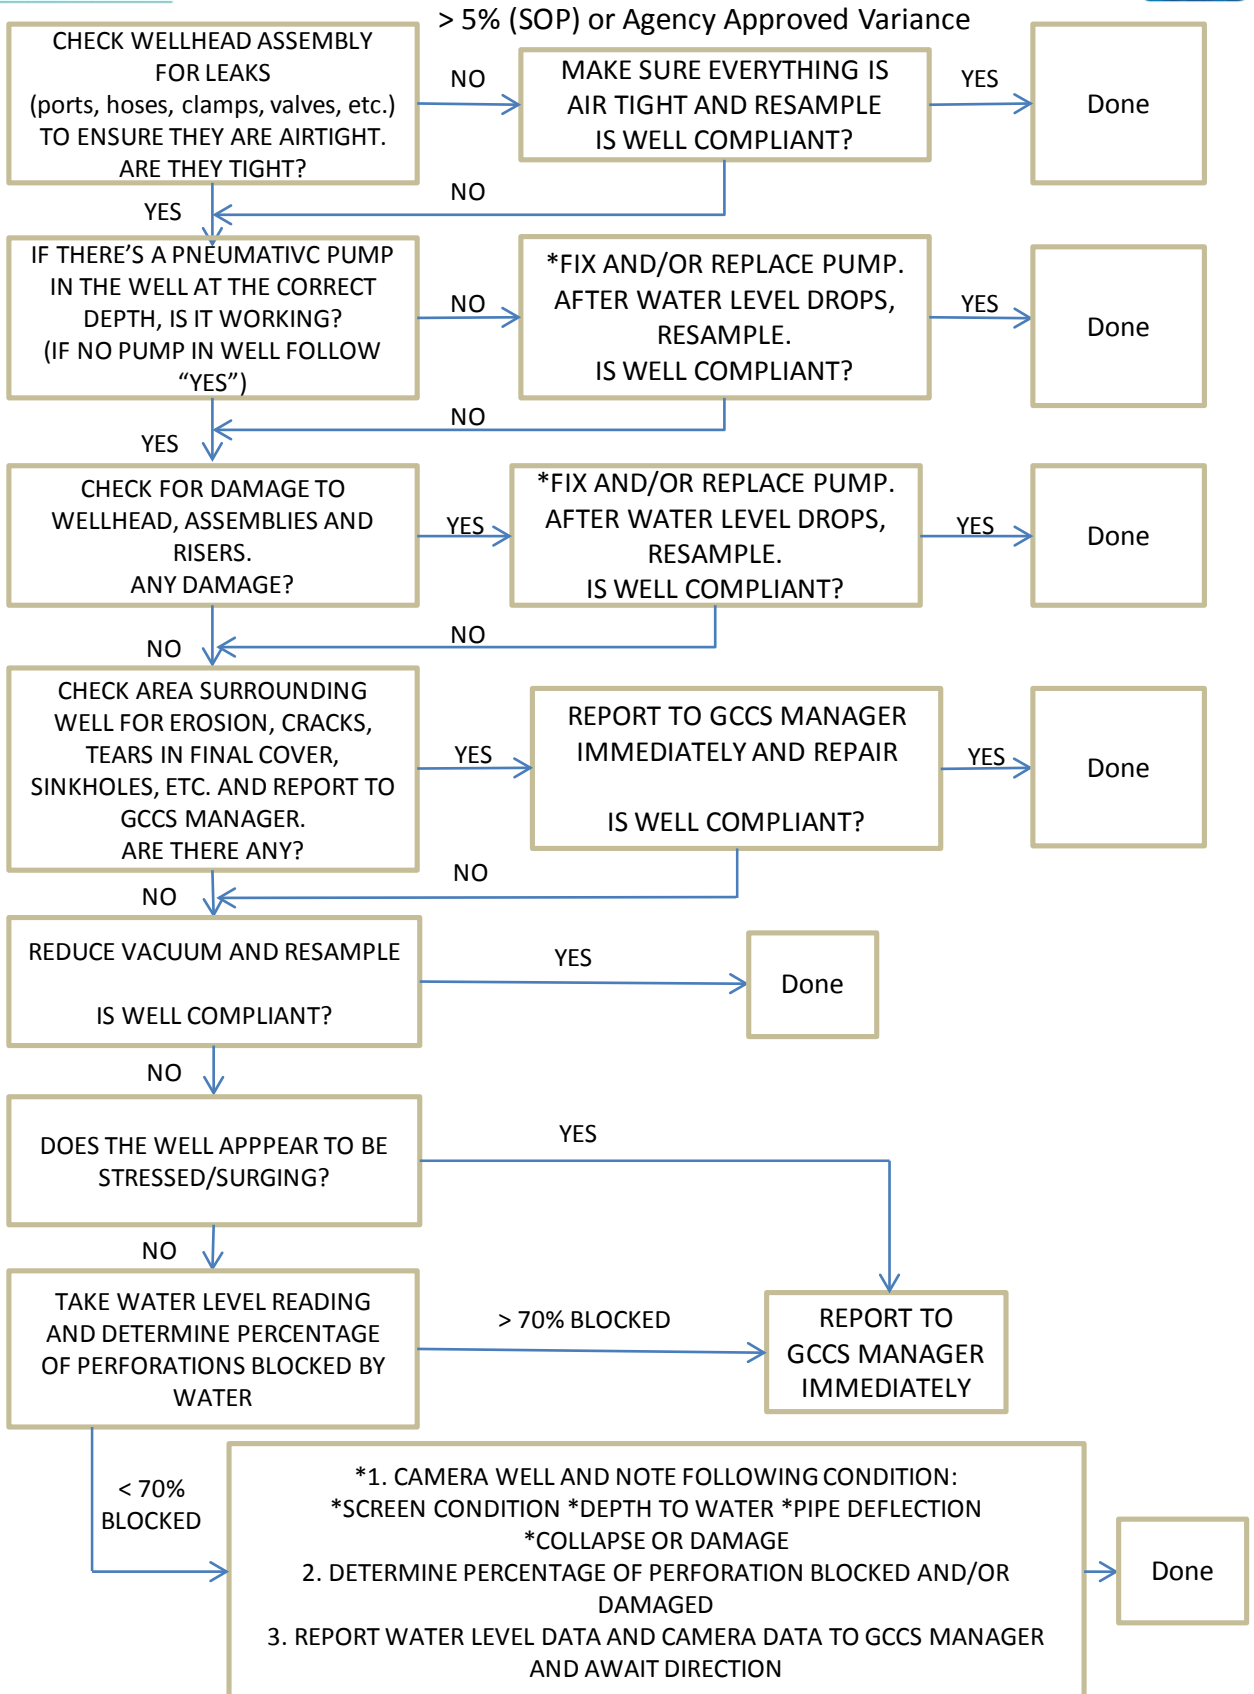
> 5% (SOP) or Agency Approved Variance

CHECK WELLHEAD ASSEMBLY FOR LEAKS (ports, hoses, clamps, valves, etc.) TO ENSURE THEY ARE AIRTIGHT. ARE THEY TIGHT?

NO

MAKE SURE EVERYTHING IS AIR TIGHT AND RESAMPLE IS WELL COMPLIANT?

YES

Done

NO

YES

IF THERE'S A PNEUMATIVC PUMP IN THE WELL AT THE CORRECT DEPTH, IS IT WORKING? (IF NO PUMP IN WELL FOLLOW "YES")

NO

*FIX AND/OR REPLACE PUMP. AFTER WATER LEVEL DROPS, RESAMPLE. IS WELL COMPLIANT?

YES

Done

NO

YES

CHECK FOR DAMAGE TO WELLHEAD, ASSEMBLIES AND RISERS. ANY DAMAGE?

YES

*FIX AND/OR REPLACE PUMP. AFTER WATER LEVEL DROPS, RESAMPLE. IS WELL COMPLIANT?

YES

Done

NO

NO

CHECK AREA SURROUNDING WELL FOR EROSION, CRACKS, TEARS IN FINAL COVER, SINKHOLES, ETC. AND REPORT TO GCCS MANAGER. ARE THERE ANY?

YES

REPORT TO GCCS MANAGER IMMEDIATELY AND REPAIR

IS WELL COMPLIANT?

YES

Done

NO

NO

REDUCE VACUUM AND RESAMPLE

IS WELL COMPLIANT?

YES

Done

NO

DOES THE WELL APPPEAR TO BE STRESSED/SURGING?

YES

NO

TAKE WATER LEVEL READING AND DETERMINE PERCENTAGE OF PERFORATIONS BLOCKED BY WATER

> 70% BLOCKED

REPORT TO GCCS MANAGER IMMEDIATELY

< 70% BLOCKED

*1. CAMERA WELL AND NOTE FOLLOWING CONDITION: *SCREEN CONDITION *DEPTH TO WATER *PIPE DEFLECTION *COLLAPSE OR DAMAGE
2. DETERMINE PERCENTAGE OF PERFORATION BLOCKED AND/OR DAMAGED
3. REPORT WATER LEVEL DATA AND CAMERA DATA TO GCCS MANAGER AND AWAIT DIRECTION

Done